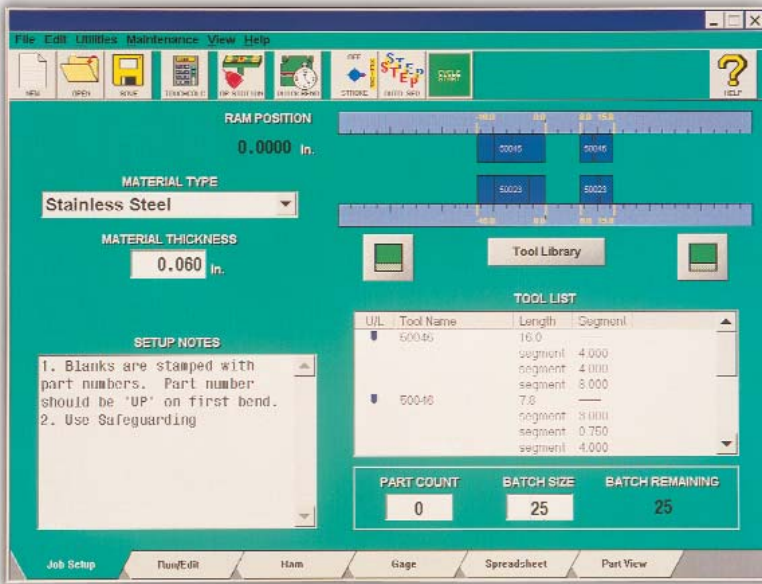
File Edit Utilities Maintenance View Help

NEW OPEN SAVE TOUCHCOLD UP STATION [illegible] STROKE AUTO SEQ CYCLE START HELP

RAM POSITION

0.0000 In.

-10.0 0.0 0.0 15.0

50046 50046

50023 50023

-10.0 0.0 0.0 15.0

MATERIAL TYPE

Stainless Steel

MATERIAL THICKNESS

0.060 In.

Tool Library

TOOL LIST

| U/L | Tool Name | Length | Segment |
|---|---|---|---|
| | 50046 | 16.0 | |
| | | segment | 4.000 |
| | | segment | 4.000 |
| | | segment | 8.000 |
| | 50046 | 7.8 | — |
| | | segment | 3.000 |
| | | segment | 0.750 |
| | | segment | 4.000 |

SETUP NOTES

1. Blanks are stamped with part numbers. Part number should be 'UP' on first bend.
2. Use Safeguarding

PART COUNT BATCH SIZE BATCH REMAINING

0 25 25

Job Setup Run/Edit Ram Gage Spreadsheet Part View